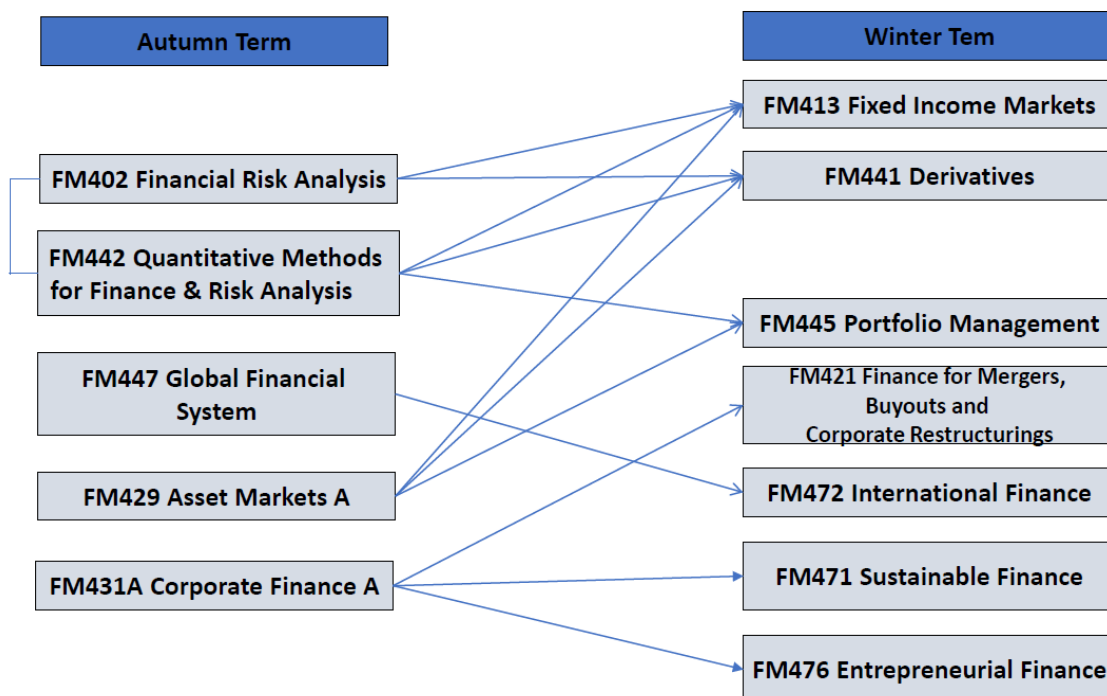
Autumn Term

Winter Tem

FM413 Fixed Income Markets

FM402 Financial Risk Analysis

FM441 Derivatives

FM442 Quantitative Methods for Finance & Risk Analysis

FM445 Portfolio Management

FM447 Global Financial System

FM421 Finance for Mergers, Buyouts and Corporate Restructurings

FM429 Asset Markets A

FM472 International Finance

FM431A Corporate Finance A

FM471 Sustainable Finance

FM476 Entrepreneurial Finance